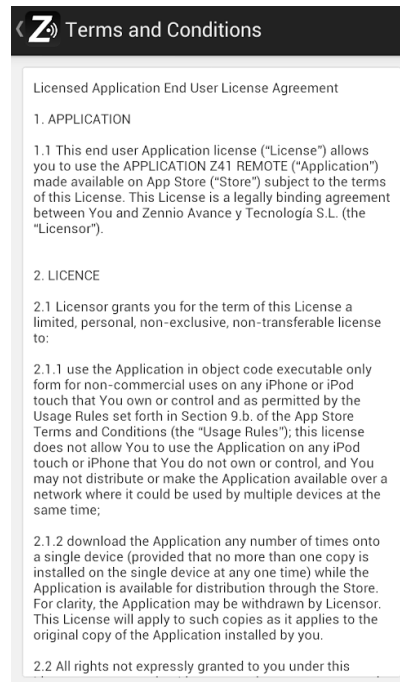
Terms and Conditions

Licensed Application End User License Agreement

1. APPLICATION

1.1 This end user Application license ("License") allows you to use the APPLICATION Z41 REMOTE ("Application") made available on App Store ("Store") subject to the terms of this License. This License is a legally binding agreement between You and Zennio Avance y Tecnología S.L. (the "Licensor").

2. LICENCE

2.1 Licensor grants you for the term of this License a limited, personal, non-exclusive, non-transferable license to:

2.1.1 use the Application in object code executable only form for non-commercial uses on any iPhone or iPod touch that You own or control and as permitted by the Usage Rules set forth in Section 9.b. of the App Store Terms and Conditions (the "Usage Rules"); this license does not allow You to use the Application on any iPod touch or iPhone that You do not own or control, and You may not distribute or make the Application available over a network where it could be used by multiple devices at the same time;

2.1.2 download the Application any number of times onto a single device (provided that no more than one copy is installed on the single device at any one time) while the Application is available for distribution through the Store. For clarity, the Application may be withdrawn by Licensor. This License will apply to such copies as it applies to the original copy of the Application installed by you.

2.2 All rights not expressly granted to you under this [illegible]